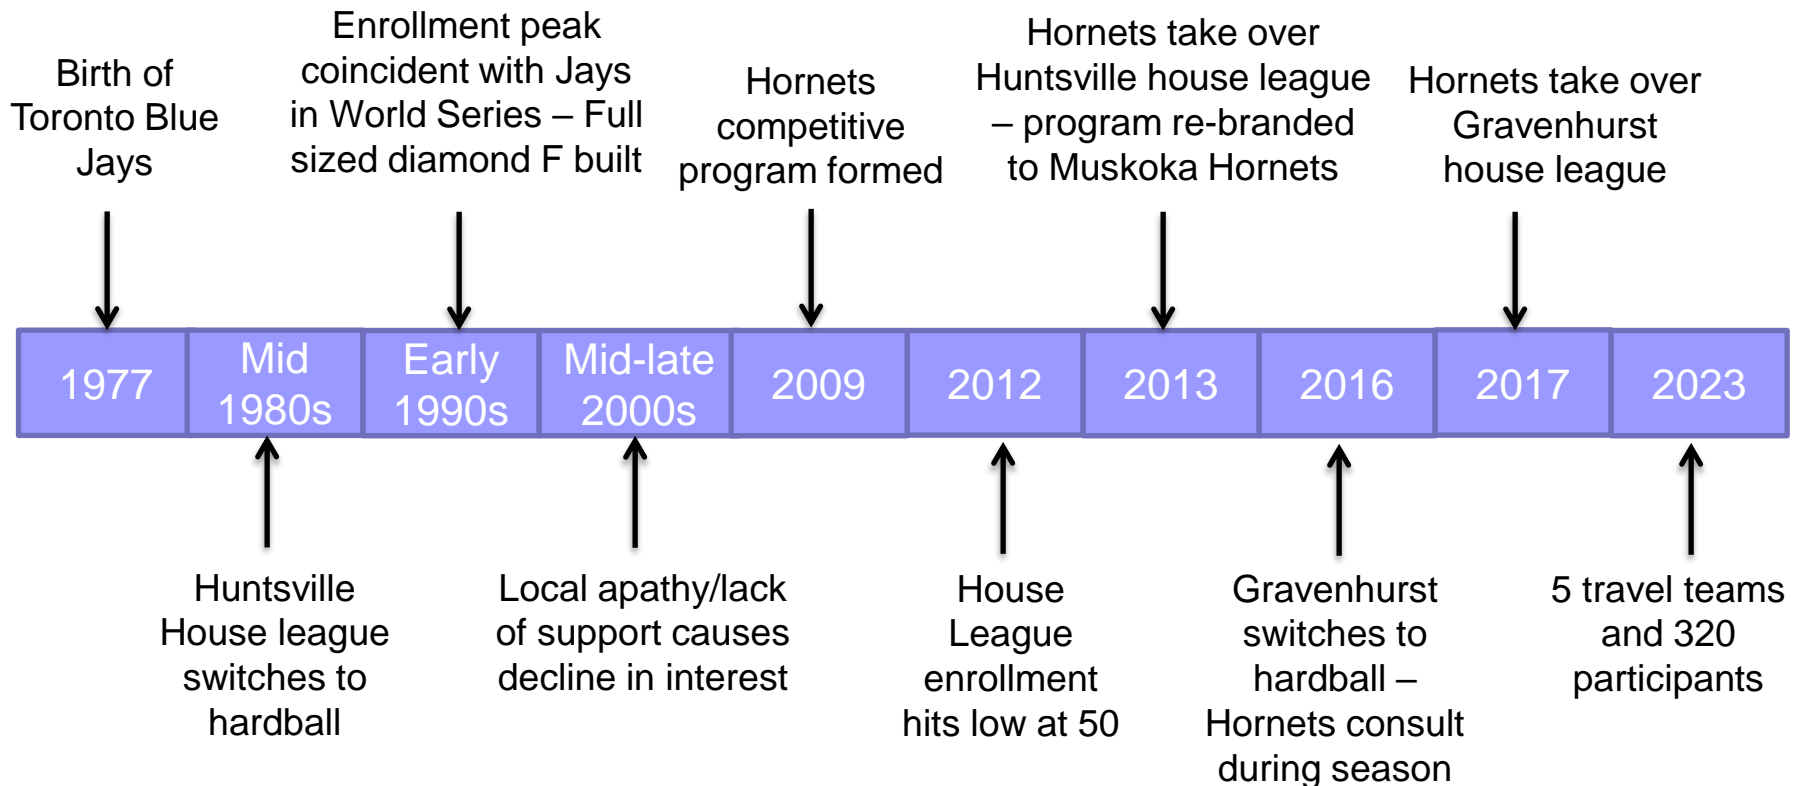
Birth of Toronto Blue Jays

Enrollment peak coincident with Jays in World Series – Full sized diamond F built

Hornets competitive program formed

Hornets take over Huntsville house league – program re-branded to Muskoka Hornets

Hornets take over Gravenhurst house league

| 1977 | Mid 1980s | Early 1990s | Mid-late 2000s | 2009 | 2012 | 2013 | 2016 | 2017 | 2023 |
|---|---|---|---|---|---|---|---|---|---|

Huntsville House league switches to hardball

Local apathy/lack of support causes decline in interest

House League enrollment hits low at 50

Gravenhurst switches to hardball – Hornets consult during season

5 travel teams and 320 participants